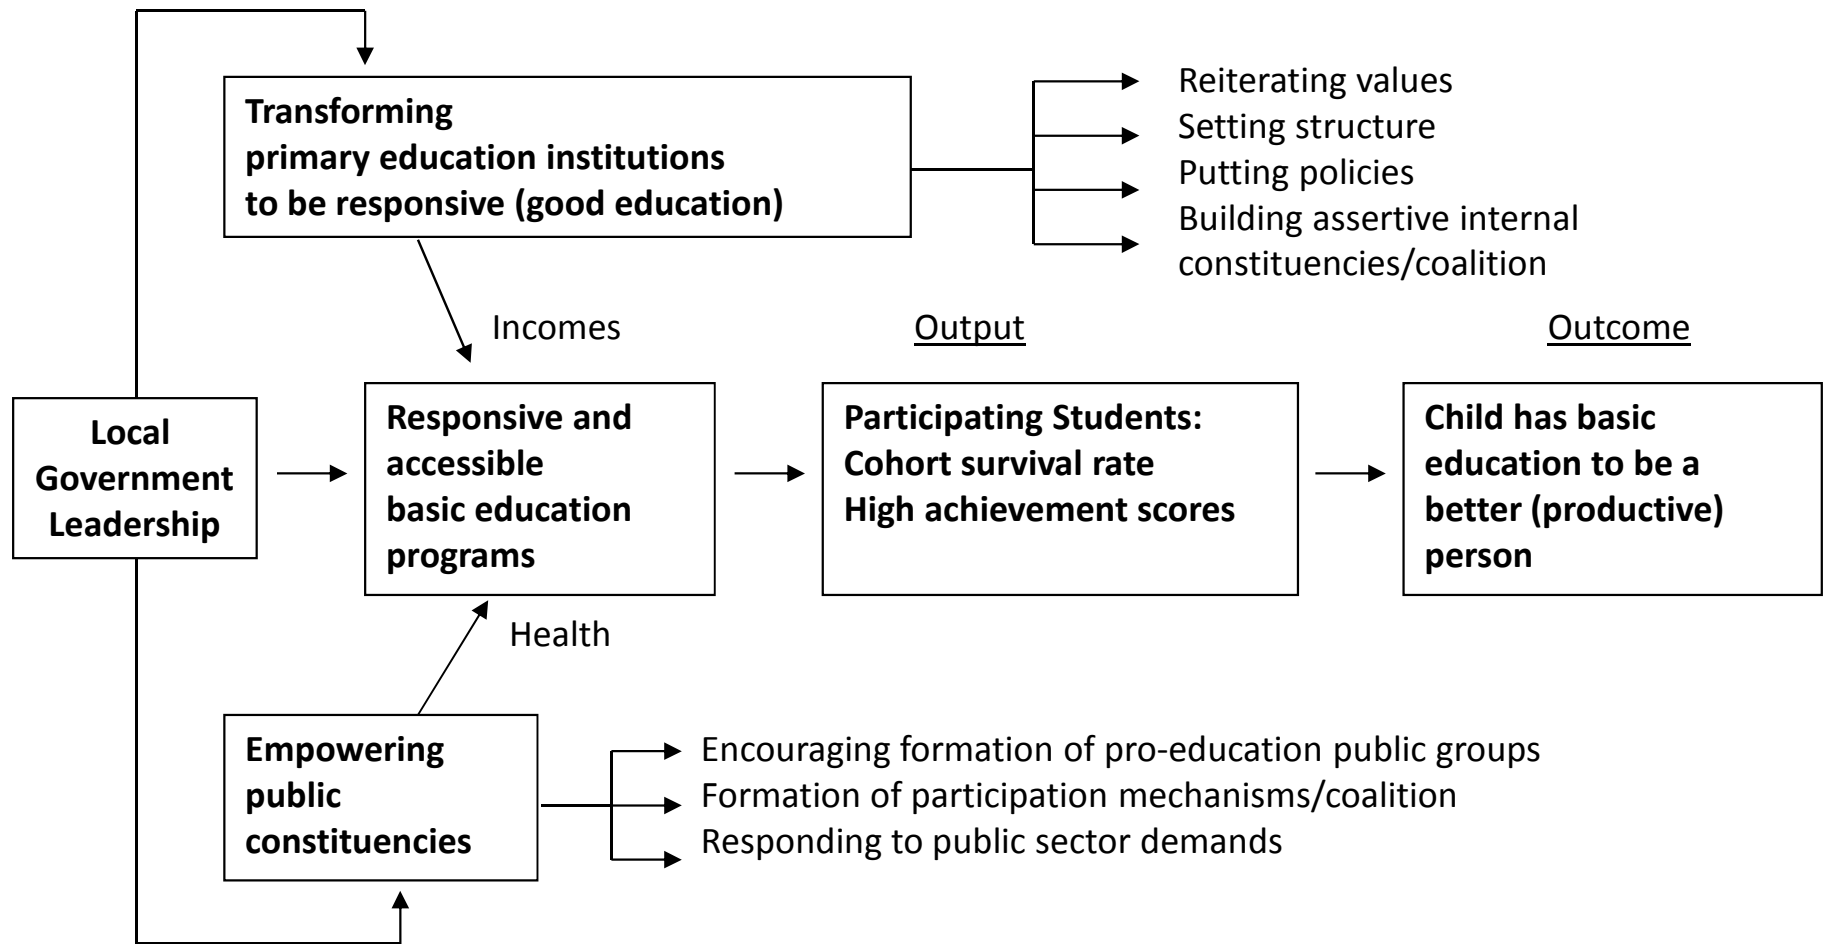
Transforming primary education institutions to be responsive (good education)

Reiterating values
Setting structure
Putting policies
Building assertive internal constituencies/coalition

Incomes

Output

Outcome

Local Government Leadership

Responsive and accessible basic education programs

Participating Students:
Cohort survival rate
High achievement scores

Child has basic education to be a better (productive) person

Health

Empowering public constituencies

Encouraging formation of pro-education public groups
Formation of participation mechanisms/coalition
Responding to public sector demands